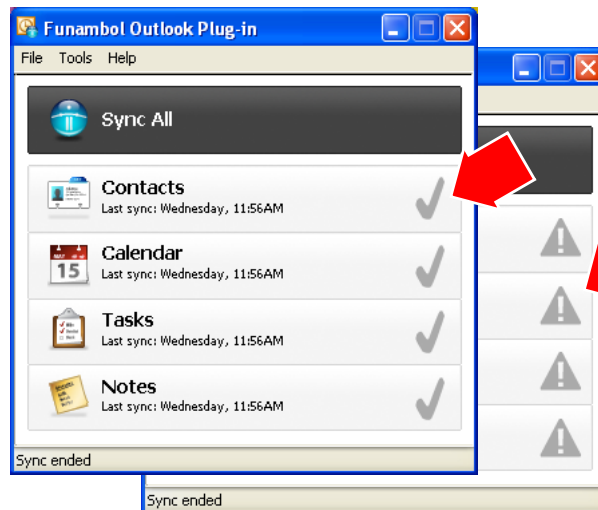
Funambol Outlook Plug-in

File Tools Help

Sync All

Contacts
Last sync: Wednesday, 11:56AM

Calendar
Last sync: Wednesday, 11:56AM

Tasks
Last sync: Wednesday, 11:56AM

Notes
Last sync: Wednesday, 11:56AM

Sync ended

Sync ended